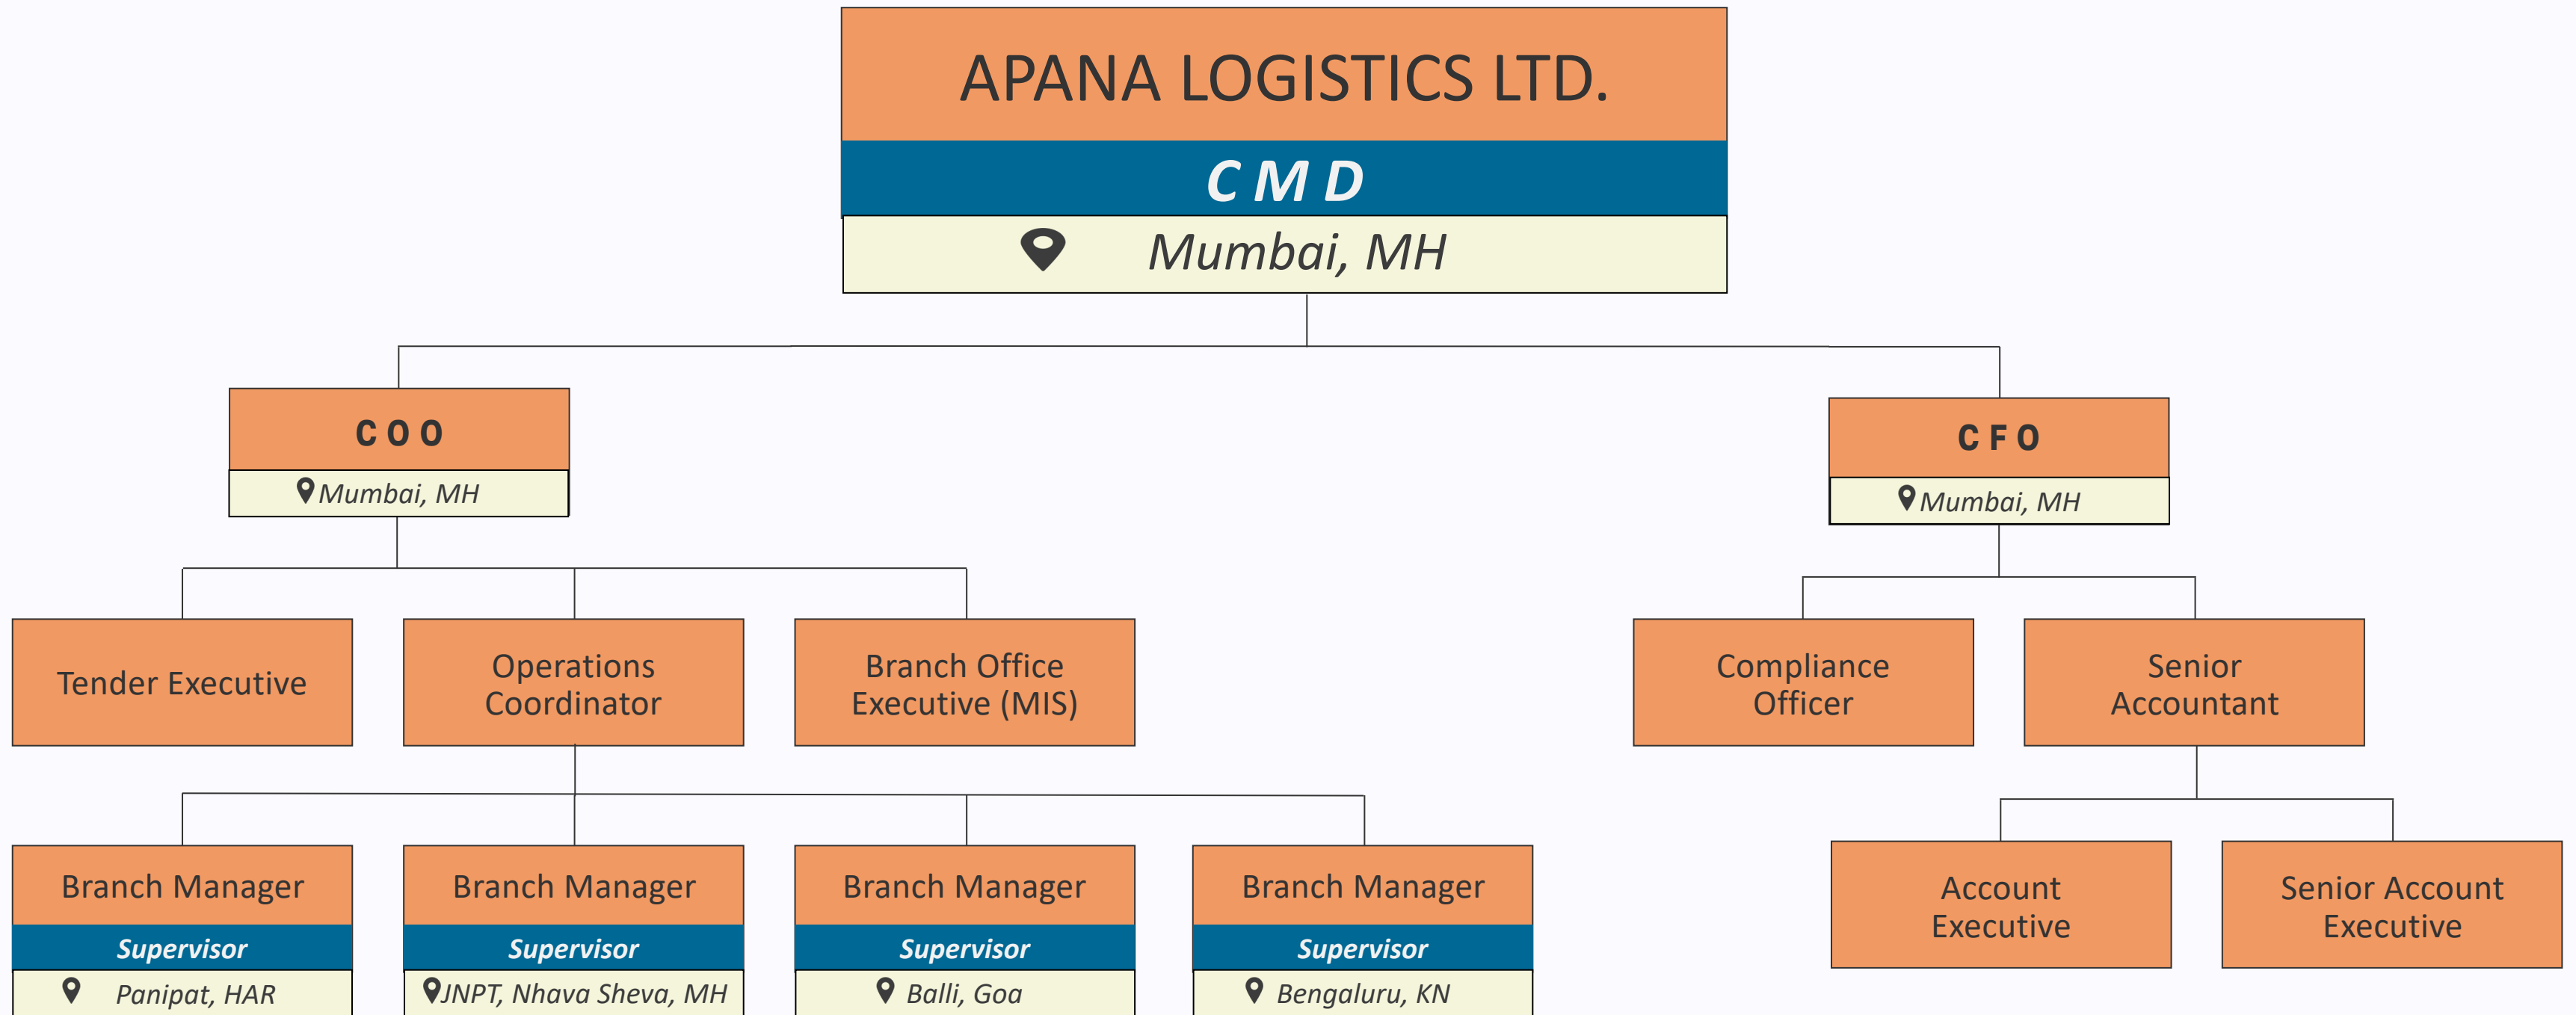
APANA LOGISTICS LTD.
CMD
Mumbai, MH

COO
Mumbai, MH

CFO
Mumbai, MH

Tender Executive

Operations Coordinator

Branch Office Executive (MIS)

Compliance Officer

Senior Accountant

Branch Manager
Supervisor
Panipat, HAR

Branch Manager
Supervisor
JNPT, Nhava Sheva, MH

Branch Manager
Supervisor
Balli, Goa

Branch Manager
Supervisor
Bengaluru, KN

Account Executive

Senior Account Executive